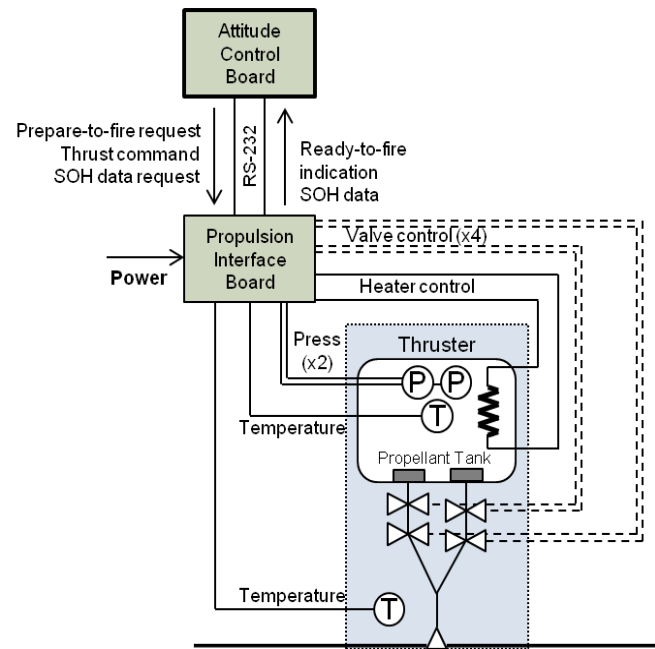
Attitude Control Board

Prepare-to-fire request
Thrust command
SOH data request

RS-232

Ready-to-fire indication
SOH data

Power

Propulsion Interface Board

Valve control (x4)

Heater control

Press (x2)

Thruster

P P

T

Temperature

Propellant Tank

Temperature

T